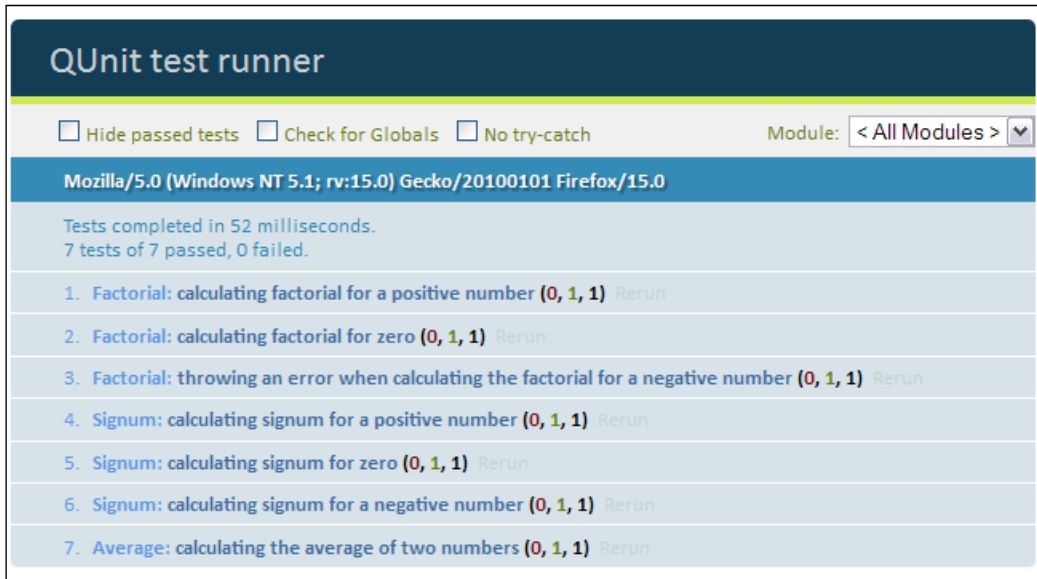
QUnit test runner

☐ Hide passed tests ☐ Check for Globals ☐ No try-catch

Module: < All Modules >

Mozilla/5.0 (Windows NT 5.1; rv:15.0) Gecko/20100101 Firefox/15.0

Tests completed in 52 milliseconds.
7 tests of 7 passed, 0 failed.

1. Factorial: calculating factorial for a positive number (0, 1, 1) Rerun

2. Factorial: calculating factorial for zero (0, 1, 1) Rerun

3. Factorial: throwing an error when calculating the factorial for a negative number (0, 1, 1) Rerun

4. Signum: calculating signum for a positive number (0, 1, 1) Rerun

5. Signum: calculating signum for zero (0, 1, 1) Rerun

6. Signum: calculating signum for a negative number (0, 1, 1) Rerun

7. Average: calculating the average of two numbers (0, 1, 1) Rerun